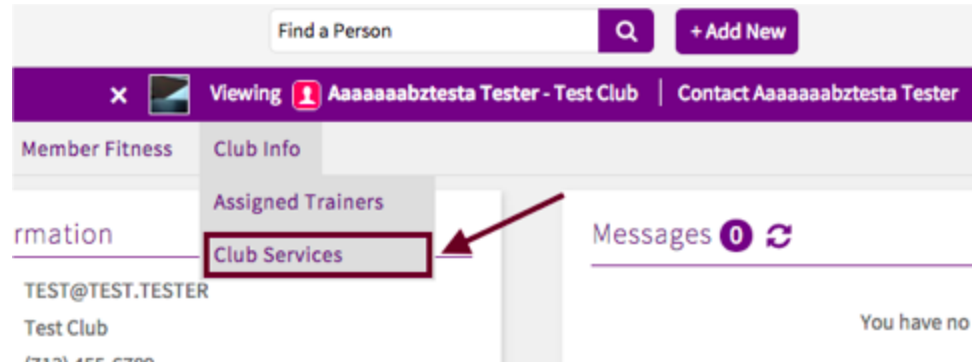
Find a Person

+ Add New

× Viewing Aaaaaaabztesta Tester - Test Club | Contact Aaaaaaabztesta Tester

Member Fitness Club Info

Assigned Trainers

rmation

Club Services

Messages 0

TEST@TEST.TESTER

Test Club

You have no

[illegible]